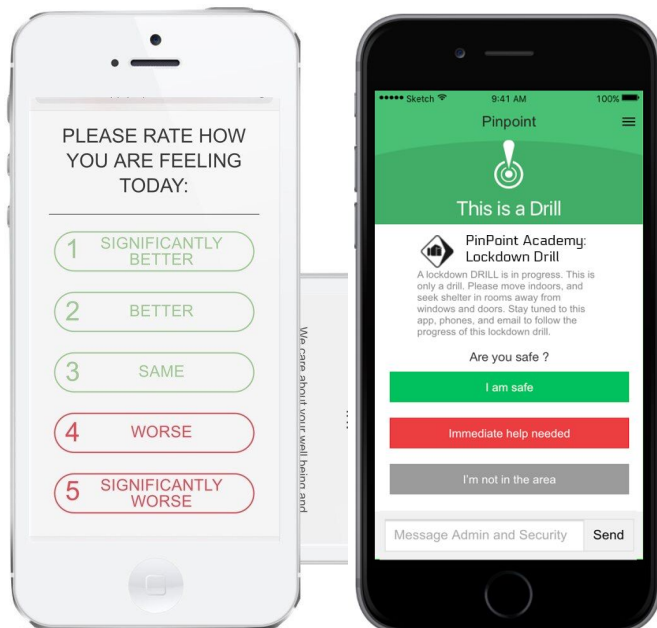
PLEASE RATE HOW YOU ARE FEELING TODAY:

1 SIGNIFICANTLY BETTER

2 BETTER

3 SAME

4 WORSE

5 SIGNIFICANTLY WORSE

We care about your well being and

●●●●● Sketch 9:41 AM 100%

Pinpoint

This is a Drill

PinPoint Academy: Lockdown Drill

A lockdown DRILL is in progress. This is only a drill. Please move indoors, and seek shelter in rooms away from windows and doors. Stay tuned to this app, phones, and email to follow the progress of this lockdown drill.

Are you safe ?

I am safe

Immediate help needed

I'm not in the area

Message Admin and Security

Send